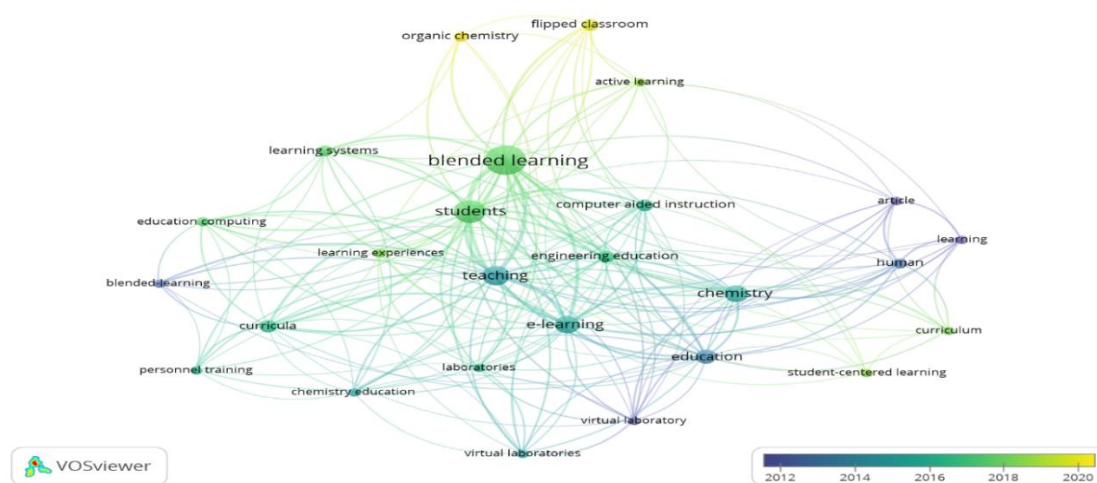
flipped classroom
organic chemistry
active learning
learning systems
blended learning
article
education computing
students
computer aided instruction
learning
learning experiences
engineering education
human
blended-learning
teaching
chemistry
curricula
e-learning
curriculum
education
personnel training
laboratories
student-centered learning
chemistry education
virtual laboratory
virtual laboratories
VOSviewer
2012
2014
2016
2018
2020